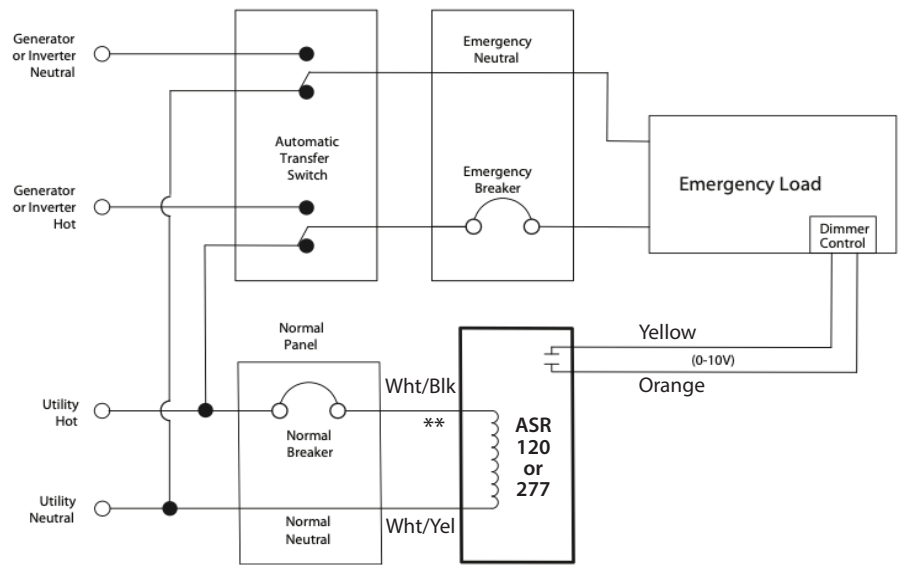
Generator or Inverter Neutral

Generator or Inverter Hot

Utility Hot

Utility Neutral

Automatic Transfer Switch

Emergency Neutral

Emergency Breaker

Emergency Load

Dimmer Control

Normal Panel

Normal Breaker

Normal Neutral

Wht/Blk

**

Wht/Yel

ASR 120 or 277

Yellow

(0-10V)

Orange